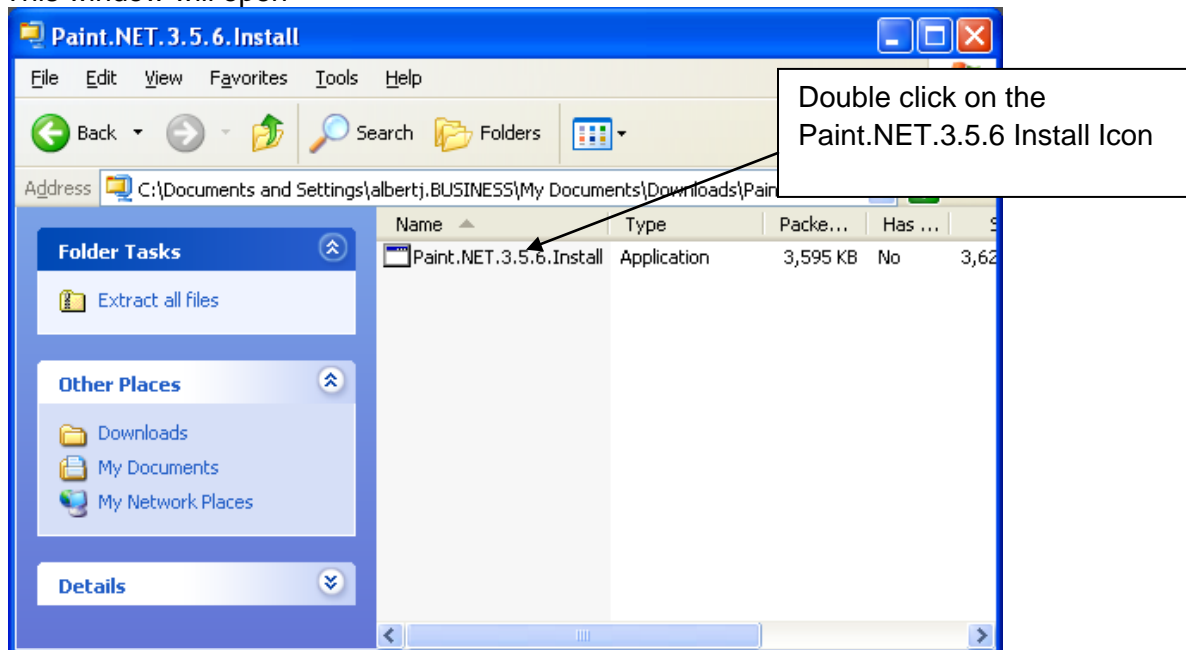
This window will open

Paint.NET.3.5.6.Install

File Edit View Favorites Tools Help

Back Search Folders

Address C:\Documents and Settings\albertj.BUSINESS\My Documents\Downloads\Pain

Double click on the Paint.NET.3.5.6 Install Icon

Folder Tasks

Extract all files

Other Places

Downloads
My Documents
My Network Places

Details

| Name | Type | Packe... | Has ... | S |
|---|---|---|---|---|
| Paint.NET.3.5.6.Install | Application | 3,595 KB | No | 3,62 |